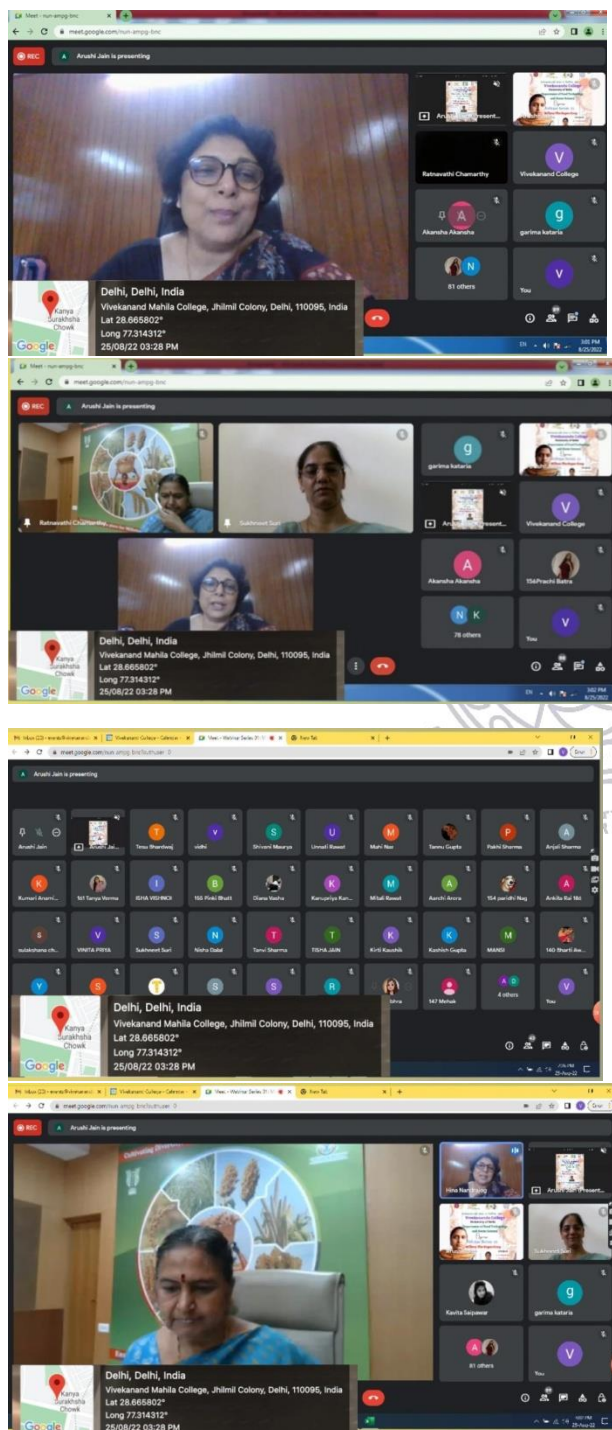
Meet - nun-ampg-bnc
meet.google.com/nun-ampg-bnc
REC
Arushi Jain is presenting
Ratnavathi Chamarthy
Vivekanand College
Akansha Akansha
garima kataria
81 others
You
Kanya Surakhsha Chowk
Google
Delhi, Delhi, India
Vivekanand Mahila College, Jhilmil Colony, Delhi, 110095, India
Lat 28.665802°
Long 77.314312°
25/08/22 03:28 PM

Meet - nun-ampg-bnc
meet.google.com/nun-ampg-bnc
REC
Arushi Jain is presenting
Ratnavathi Chamarthy
Sukhneet Suri
garima kataria
Vivekanand College
Akansha Akansha
156Prachi Batra
76 others
You
Kanya Surakhsha Chowk
Google
Delhi, Delhi, India
Vivekanand Mahila College, Jhilmil Colony, Delhi, 110095, India
Lat 28.665802°
Long 77.314312°
25/08/22 03:28 PM

meet.google.com/nun-ampg-bnc
Arushi Jain is presenting
Arushi Jain
Tinsu Bhardwaj
vidhi
Shivani Maurya
Unnati Rawat
Mahi Nas
Tannu Gupta
Pakhi Sharma
Anjali Sharma
Kumari Anami...
161 Tanya Verma
ISHA VISHNOI
155 Pinki Bhati
Diana Vashu
Karupriya Kan...
Mitali Rawat
Aanchi Arora
154 paridhi Nag
Ankita Rai
sulakshana ch...
VINITA PRIYA
Sukhneet Suri
Nisha Dalal
Tanvi Sharma
TISHA JAIN
Kirti Kaushik
Kashish Gupta
MANSI
140 Bharti An...
147 Mehak
4 others
You
Kanya Surakhsha Chowk
Google
Delhi, Delhi, India
Vivekanand Mahila College, Jhilmil Colony, Delhi, 110095, India
Lat 28.665802°
Long 77.314312°
25/08/22 03:28 PM

meet.google.com/nun-ampg-bnc
REC
Arushi Jain is presenting
Kavita Saipawar
garima kataria
81 others
You
Kanya Surakhsha Chowk
Google
Delhi, Delhi, India
Vivekanand Mahila College, Jhilmil Colony, Delhi, 110095, India
Lat 28.665802°
Long 77.314312°
25/08/22 03:28 PM